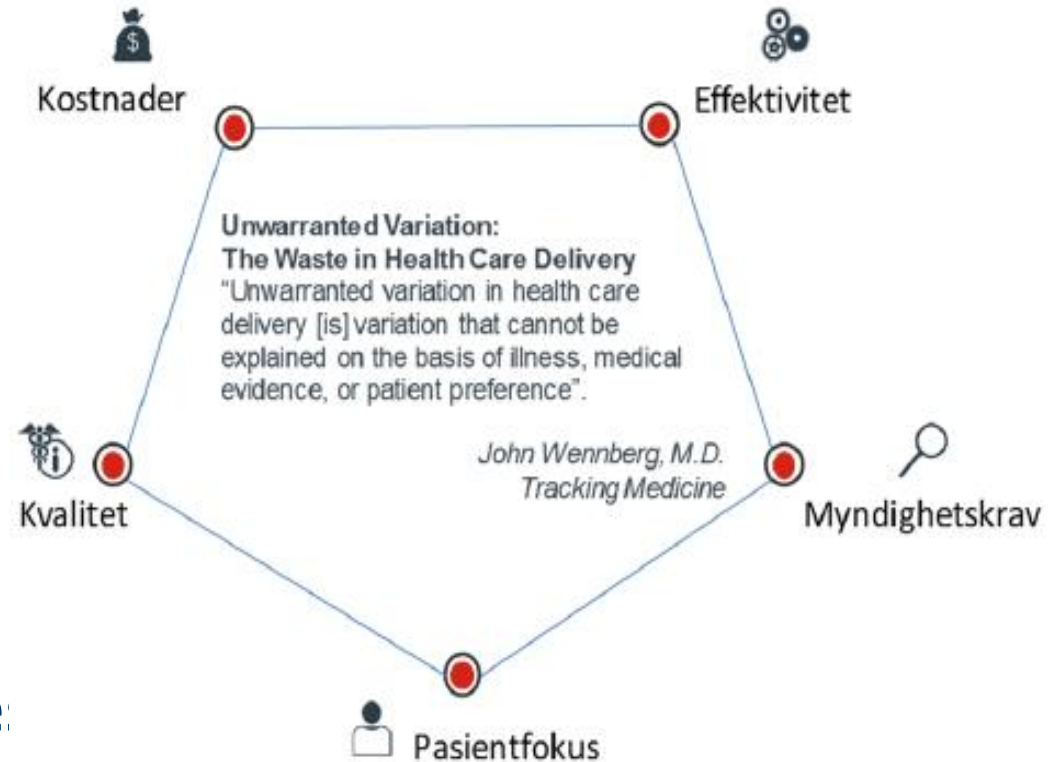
$

Kostnader

Effektivitet

**Unwarranted Variation: The Waste in Health Care Delivery**
"Unwarranted variation in health care delivery [is] variation that cannot be explained on the basis of illness, medical evidence, or patient preference".

*John Wennberg, M.D.*
*Tracking Medicine*

Kvalitet

Myndighetskrav

Pasientfokus